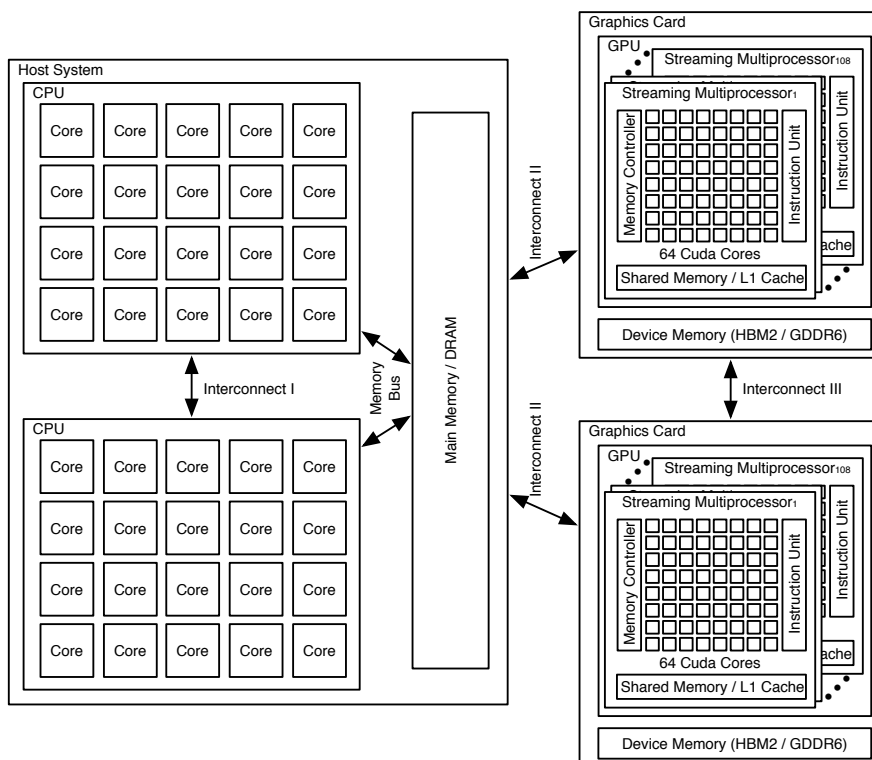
Host System

CPU

| Core | Core | Core | Core | Core |
|---|---|---|---|---|
| Core | Core | Core | Core | Core |
| Core | Core | Core | Core | Core |
| Core | Core | Core | Core | Core |

Interconnect I

CPU

| Core | Core | Core | Core | Core |
|---|---|---|---|---|
| Core | Core | Core | Core | Core |
| Core | Core | Core | Core | Core |
| Core | Core | Core | Core | Core |

Memory Bus

Main Memory / DRAM

Interconnect II

Interconnect II

Graphics Card

GPU

Streaming Multiprocessor$_{108}$

Instruction Unit

ache

Streaming Multiprocessor$_{1}$

Memory Controller

Instruction Unit

64 Cuda Cores

Shared Memory / L1 Cache

Device Memory (HBM2 / GDDR6)

Interconnect III

Graphics Card

GPU

Streaming Multiprocessor$_{108}$

Instruction Unit

ache

Streaming Multiprocessor$_{1}$

Memory Controller

Instruction Unit

64 Cuda Cores

Shared Memory / L1 Cache

Device Memory (HBM2 / GDDR6)